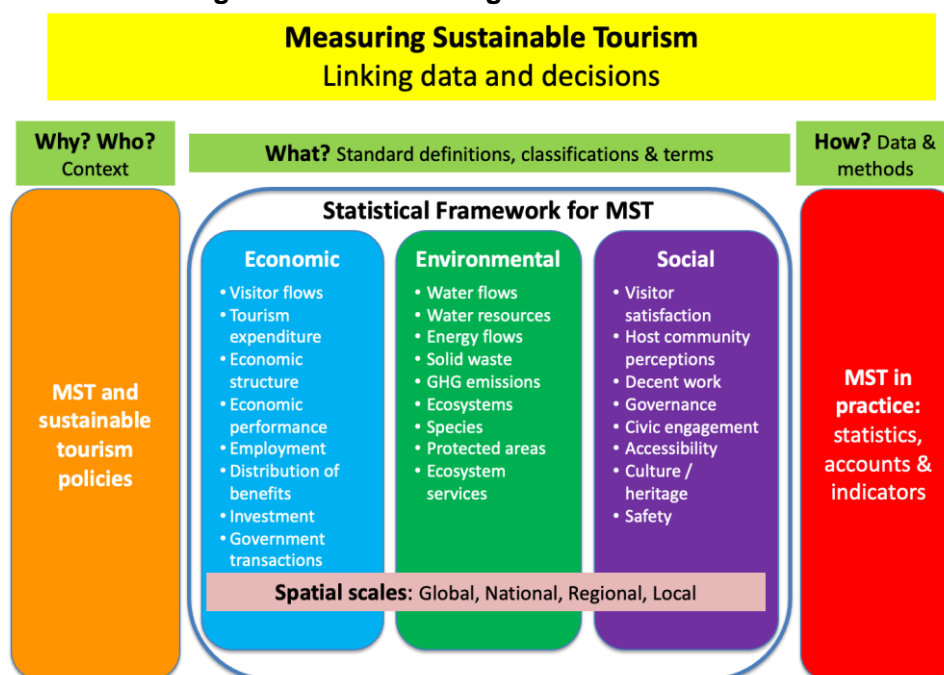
Measuring Sustainable Tourism
Linking data and decisions

Why? Who? Context

What? Standard definitions, classifications & terms

How? Data & methods

MST and sustainable tourism policies

Statistical Framework for MST

Economic
• Visitor flows
• Tourism expenditure
• Economic structure
• Economic performance
• Employment
• Distribution of benefits
• Investment
• Government transactions

Environmental
• Water flows
• Water resources
• Energy flows
• Solid waste
• GHG emissions
• Ecosystems
• Species
• Protected areas
• Ecosystem services

Social
• Visitor satisfaction
• Host community perceptions
• Decent work
• Governance
• Civic engagement
• Accessibility
• Culture / heritage
• Safety

Spatial scales: Global, National, Regional, Local

MST in practice: statistics, accounts & indicators